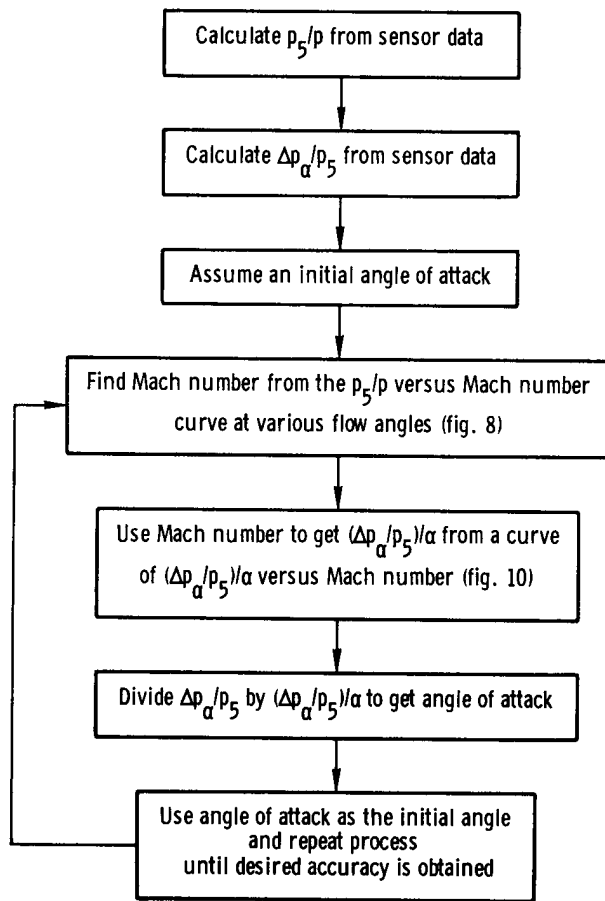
Calculate $p_5/p$ from sensor data

Calculate $\Delta p_\alpha/p_5$ from sensor data

Assume an initial angle of attack

Find Mach number from the $p_5/p$ versus Mach number curve at various flow angles (fig. 8)

Use Mach number to get $(\Delta p_\alpha/p_5)/\alpha$ from a curve of $(\Delta p_\alpha/p_5)/\alpha$ versus Mach number (fig. 10)

Divide $\Delta p_\alpha/p_5$ by $(\Delta p_\alpha/p_5)/\alpha$ to get angle of attack

Use angle of attack as the initial angle and repeat process until desired accuracy is obtained